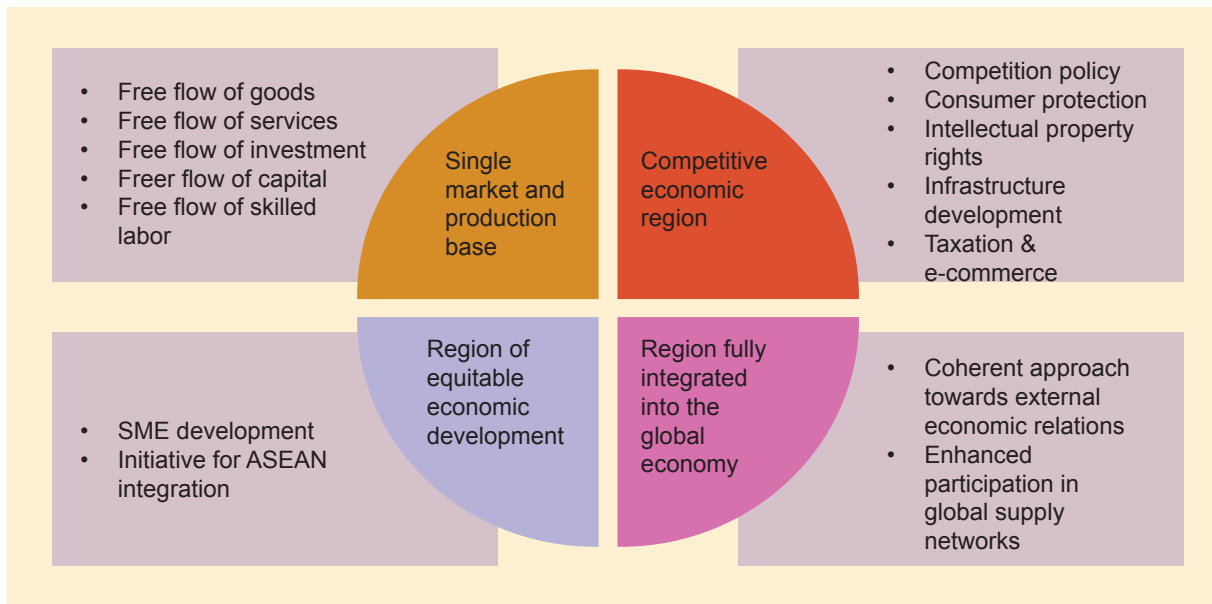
• Free flow of goods
• Free flow of services
• Free flow of investment
• Freer flow of capital
• Free flow of skilled labor

Single market and production base

Competitive economic region

• Competition policy
• Consumer protection
• Intellectual property rights
• Infrastructure development
• Taxation & e-commerce

• SME development
• Initiative for ASEAN integration

Region of equitable economic development

Region fully integrated into the global economy

• Coherent approach towards external economic relations
• Enhanced participation in global supply networks